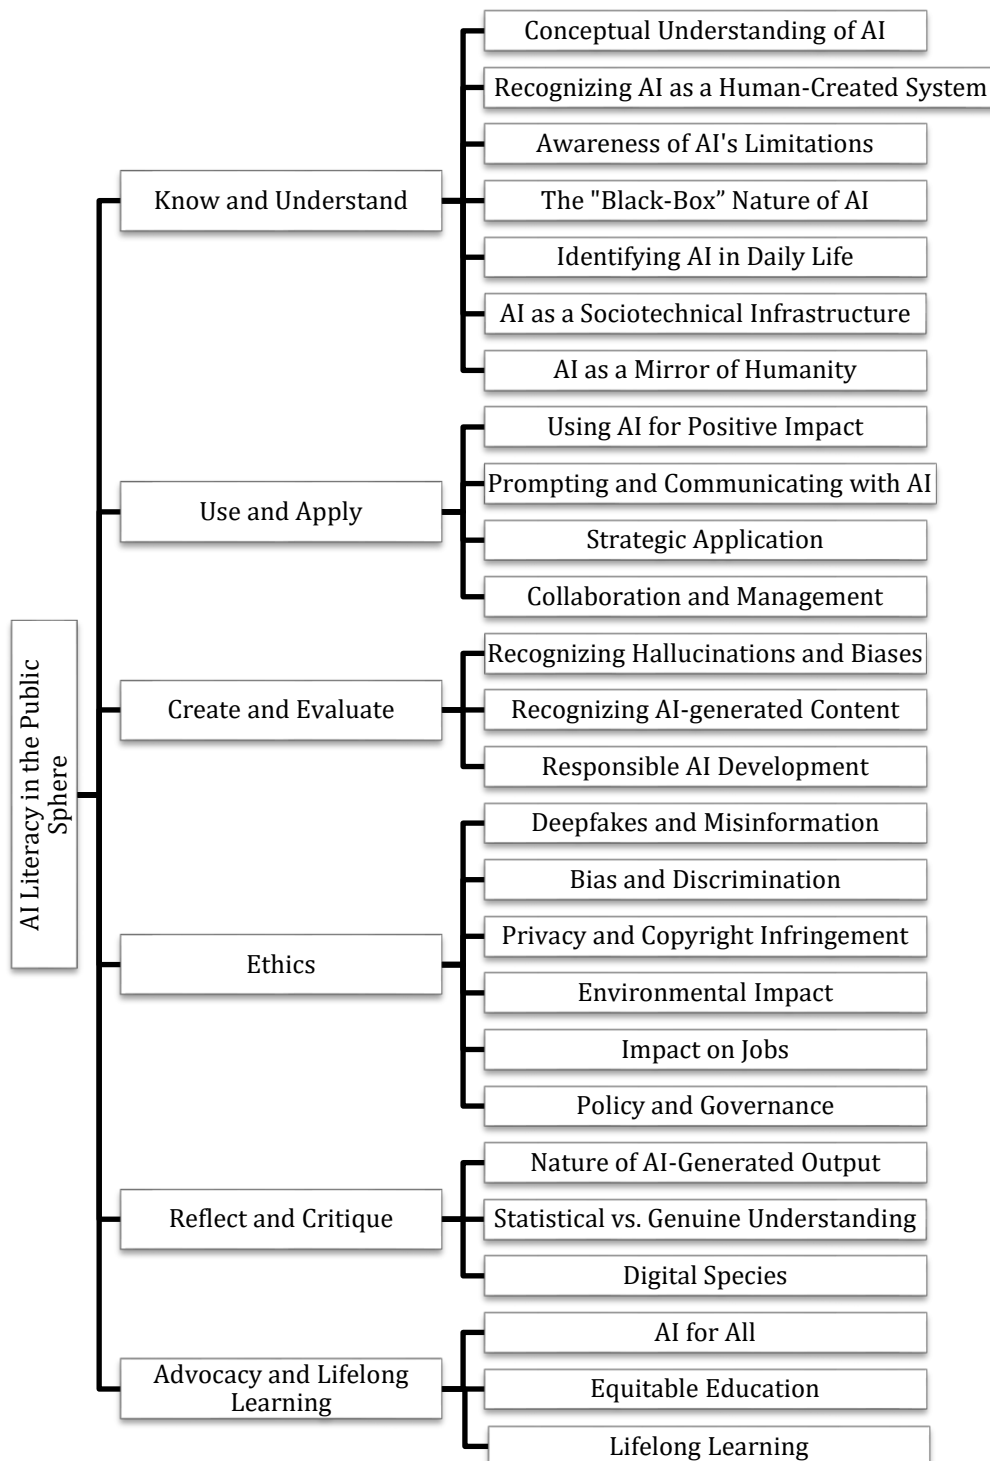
AI Literacy in the Public Sphere

Know and Understand
Conceptual Understanding of AI
Recognizing AI as a Human-Created System
Awareness of AI's Limitations
The "Black-Box" Nature of AI
Identifying AI in Daily Life
AI as a Sociotechnical Infrastructure
AI as a Mirror of Humanity

Use and Apply
Using AI for Positive Impact
Prompting and Communicating with AI
Strategic Application
Collaboration and Management

Create and Evaluate
Recognizing Hallucinations and Biases
Recognizing AI-generated Content
Responsible AI Development

Ethics
Deepfakes and Misinformation
Bias and Discrimination
Privacy and Copyright Infringement
Environmental Impact
Impact on Jobs
Policy and Governance

Reflect and Critique
Nature of AI-Generated Output
Statistical vs. Genuine Understanding
Digital Species

Advocacy and Lifelong Learning
AI for All
Equitable Education
Lifelong Learning